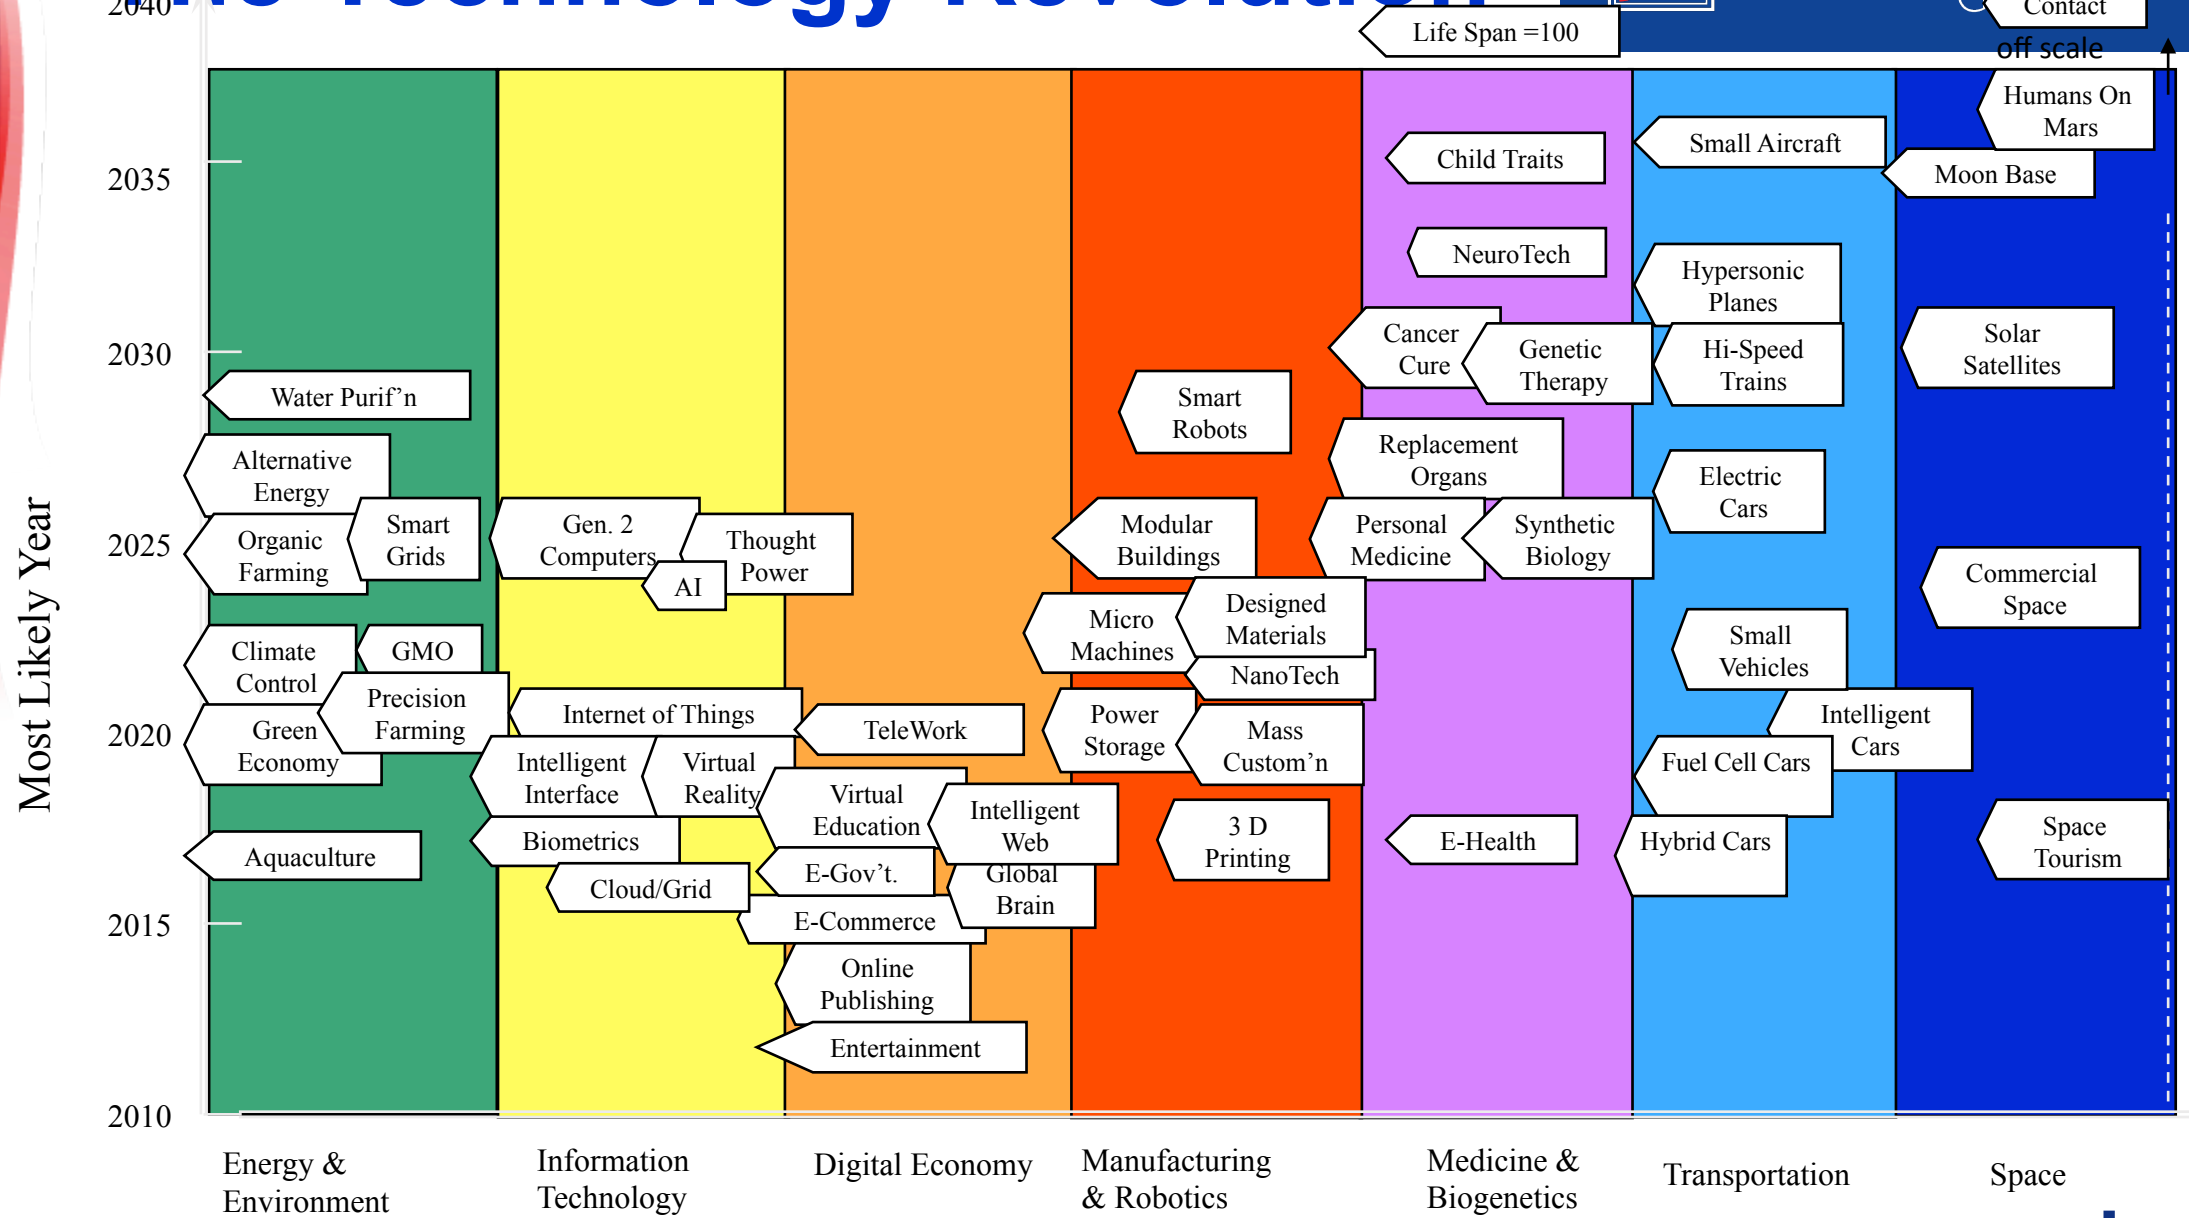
2040

Life Span =100

Contact

off scale

Humans On Mars

Small Aircraft

Child Traits

Moon Base

2035

NeuroTech

Hypersonic Planes

Cancer Cure

Genetic Therapy

Hi-Speed Trains

Solar Satellites

2030

Water Purif'n

Smart Robots

Replacement Organs

Electric Cars

Alternative Energy

Smart Grids

Organic Farming

Gen. 2 Computers

Thought Power

AI

Modular Buildings

Personal Medicine

Synthetic Biology

Commercial Space

2025

Micro Machines

Designed Materials

NanoTech

Small Vehicles

Climate Control

GMO

Precision Farming

Internet of Things

TeleWork

Power Storage

Mass Custom'n

Intelligent Cars

Green Economy

Intelligent Interface

Virtual Reality

Fuel Cell Cars

2020

Virtual Education

Intelligent Web

Aquaculture

Biometrics

3 D Printing

E-Health

Hybrid Cars

Space Tourism

E-Gov't.

Global Brain

Cloud/Grid

E-Commerce

2015

Online Publishing

Entertainment

2010

Most Likely Year

Energy & Environment

Information Technology

Digital Economy

Manufacturing & Robotics

Medicine & Biogenetics

Transportation

Space